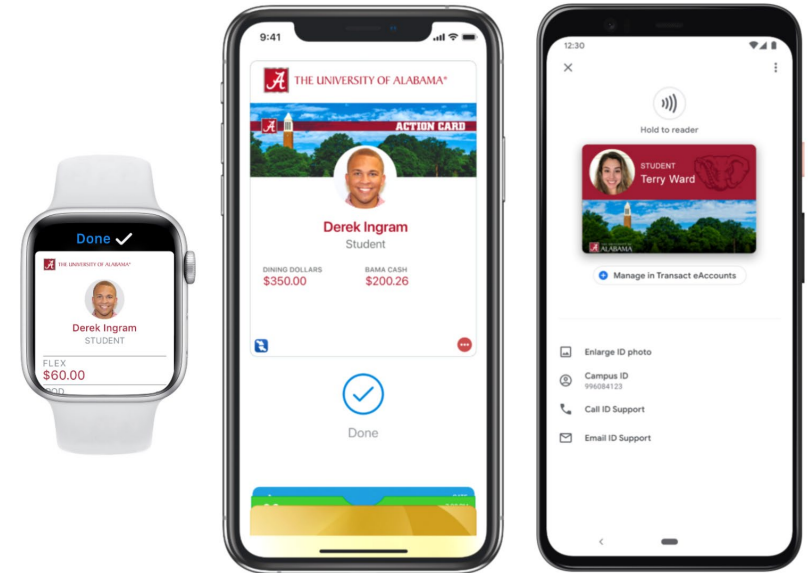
Done

THE UNIVERSITY OF ALABAMA

Derek Ingram
STUDENT

FLEX
$60.00

9:41

THE UNIVERSITY OF ALABAMA®

ACTION CARD

Derek Ingram
Student

DINING DOLLARS
$350.00

BAMA CASH
$200.26

Done

12:30

Hold to reader

STUDENT
Terry Ward

ALABAMA

Manage in Transact eAccounts

Enlarge ID photo

Campus ID
996084123

Call ID Support

Email ID Support